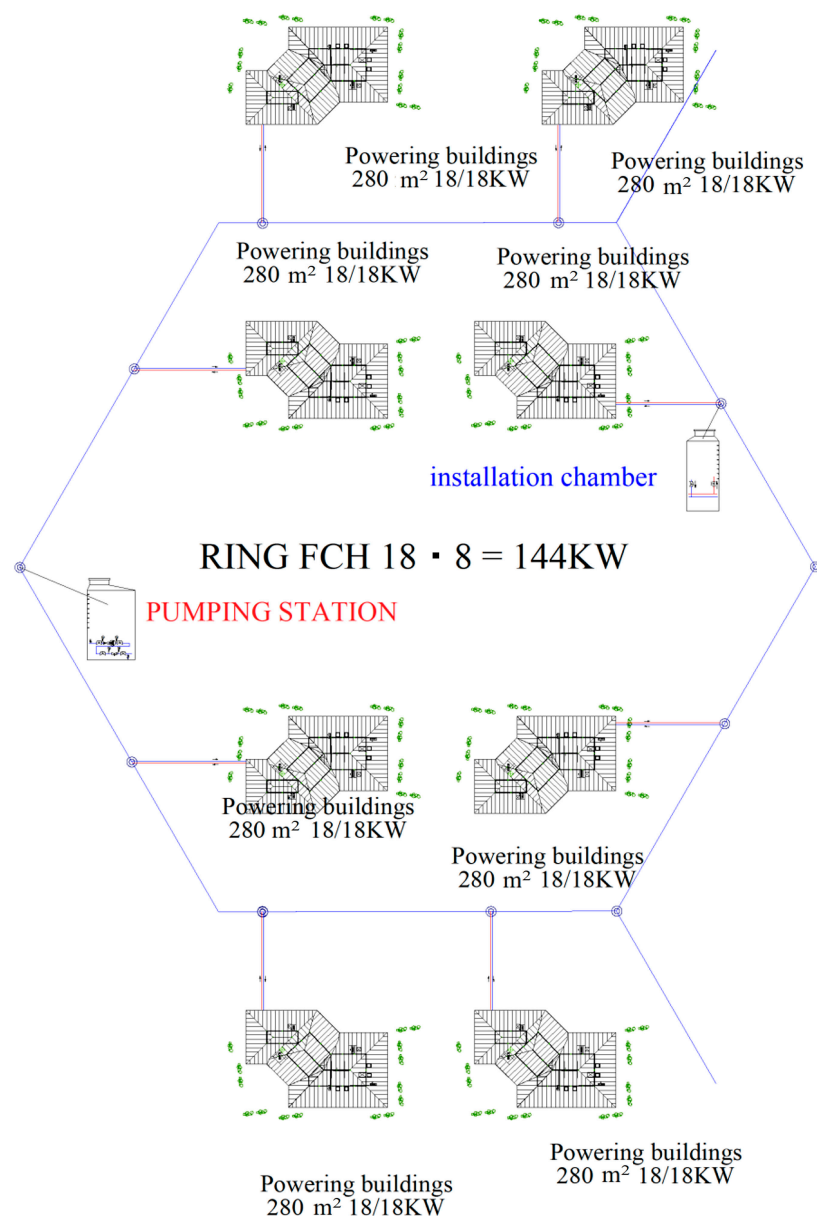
Powering buildings
280 m² 18/18KW

Powering buildings
280 m² 18/18KW

Powering buildings
280 m² 18/18KW

Powering buildings
280 m² 18/18KW

installation chamber

RING FCH 18 · 8 = 144KW

PUMPING STATION

Powering buildings
280 m² 18/18KW

Powering buildings
280 m² 18/18KW

Powering buildings
280 m² 18/18KW

Powering buildings
280 m² 18/18KW